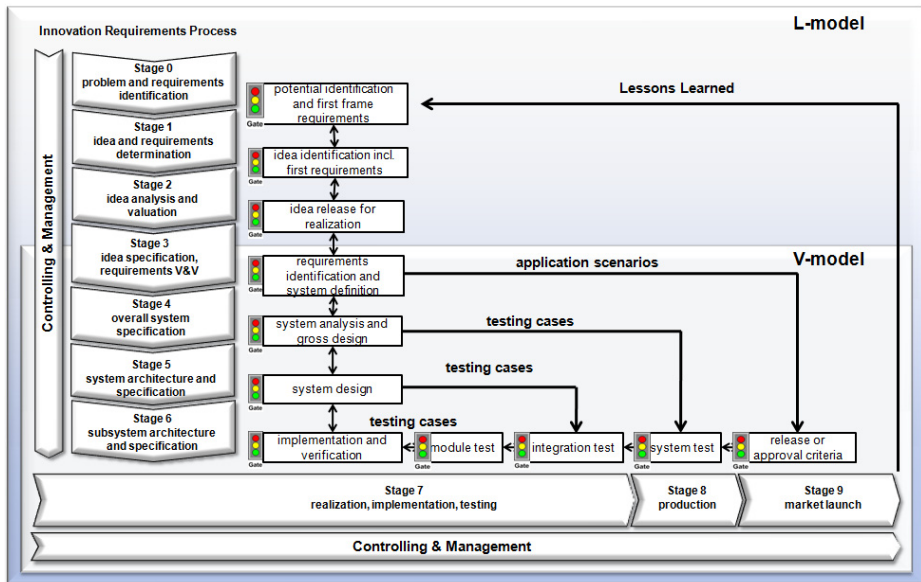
Innovation Requirements Process

L-model

Controlling & Management

Stage 0
problem and requirements identification

Stage 1
idea and requirements determination

Stage 2
idea analysis and valuation

Stage 3
idea specification, requirements V&V

Stage 4
overall system specification

Stage 5
system architecture and specification

Stage 6
subsystem architecture and specification

Gate
potential identification and first frame requirements

Lessons Learned

Gate
idea identification incl. first requirements

Gate
idea release for realization

V-model

Gate
requirements identification and system definition

application scenarios

Gate
system analysis and gross design

testing cases

Gate
system design

testing cases

testing cases

Gate
implementation and verification

Gate
module test

Gate
integration test

Gate
system test

Gate
release or approval criteria

Stage 7
realization, implementation, testing

Stage 8
production

Stage 9
market launch

Controlling & Management